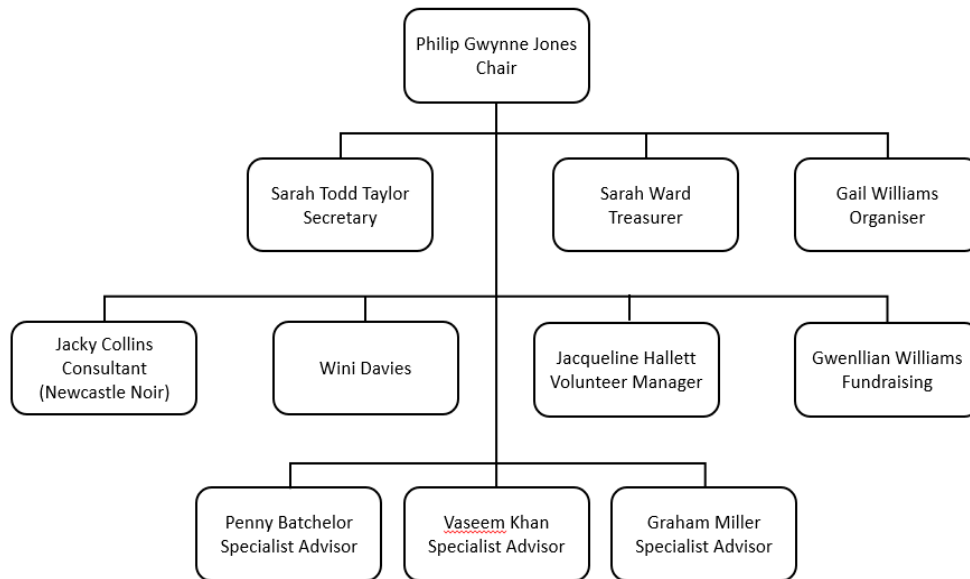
Philip Gwynne Jones
Chair

Sarah Todd Taylor
Secretary

Sarah Ward
Treasurer

Gail Williams
Organiser

Jacky Collins
Consultant
(Newcastle Noir)

Wini Davies

Jacqueline Hallett
Volunteer Manager

Gwenllian Williams
Fundraising

Penny Batchelor
Specialist Advisor

Vaseem Khan
Specialist Advisor

Graham Miller
Specialist Advisor